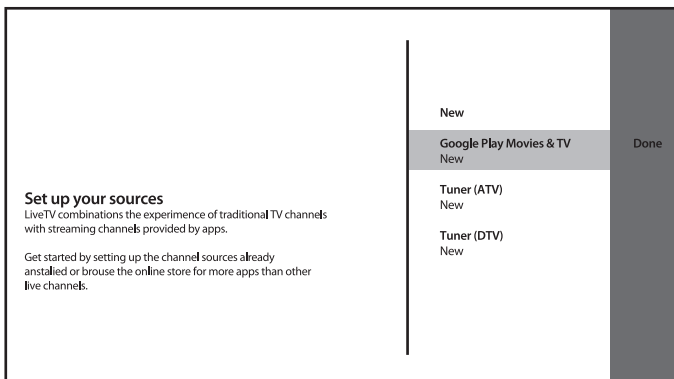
Set up your sources
LiveTV combinations the experience of traditional TV channels with streaming channels provided by apps.

Get started by setting up the channel sources already anstalled or brouse the online store for more apps than other live channels.

New

Google Play Movies & TV
New

Tuner (ATV)
New

Tuner (DTV)
New

Done